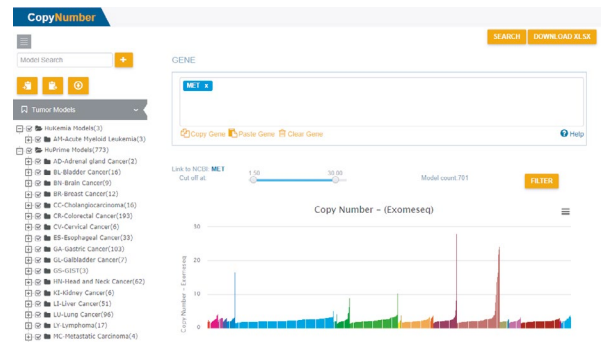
CopyNumber

SEARCH
DOWNLOAD XLSX

Model Search
+

Tumor Models

Hukemia Models(3)
AM-Acute Myeloid Leukemia(3)
HuPrime Models(773)
AD-Adrenal gland Cancer(2)
BL-Bladder Cancer(16)
BN-Brain Cancer(9)
BR-Breast Cancer(12)
CC-Cholangiocarcinoma(16)
CR-Colorectal Cancer(193)
CV-Cervical Cancer(6)
ES-Esophageal Cancer(33)
GA-Gastric Cancer(103)
GL-Galbladder Cancer(7)
GS-GIST(3)
HN-Head and Neck Cancer(62)
KI-Kidney Cancer(6)
LI-Liver Cancer(51)
LU-Lung Cancer(96)
LY-Lymphoma(17)
MC-Metastatic Carcinoma(4)

GENE

MET x

Copy Gene  Paste Gene  Clear Gene
Help

Link to NCBI: MET
Cut off at:
1.50
30.00
Model count:701
FILTER

Copy Number - (Exomeseq)

30
20
10
0

Copy Number - Exomeseq